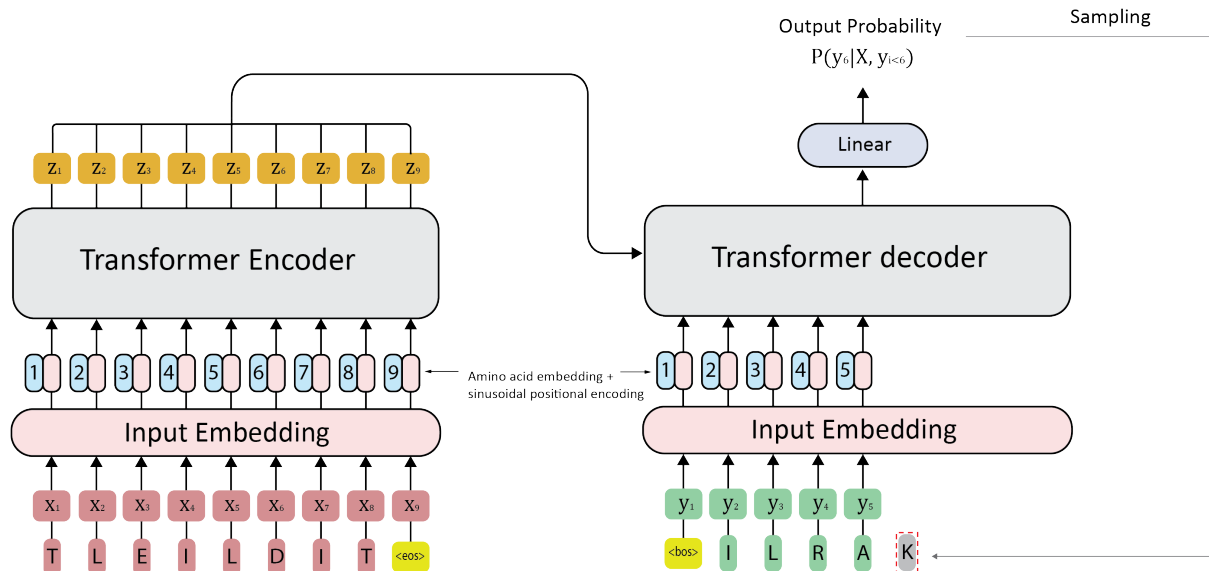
Output Probability

$P(y_6|X, y_{i<6})$

Sampling

Linear

$z_1$ $z_2$ $z_3$ $z_4$ $z_5$ $z_6$ $z_7$ $z_8$ $z_9$

Transformer Encoder

Transformer decoder

1 2 3 4 5 6 7 8 9

Amino acid embedding + sinusoidal positional encoding

1 2 3 4 5

Input Embedding

Input Embedding

$x_1$ $x_2$ $x_3$ $x_4$ $x_5$ $x_6$ $x_7$ $x_8$ $x_9$

T L E I L D I T <eos>

$y_1$ $y_2$ $y_3$ $y_4$ $y_5$

<bos> I L R A K